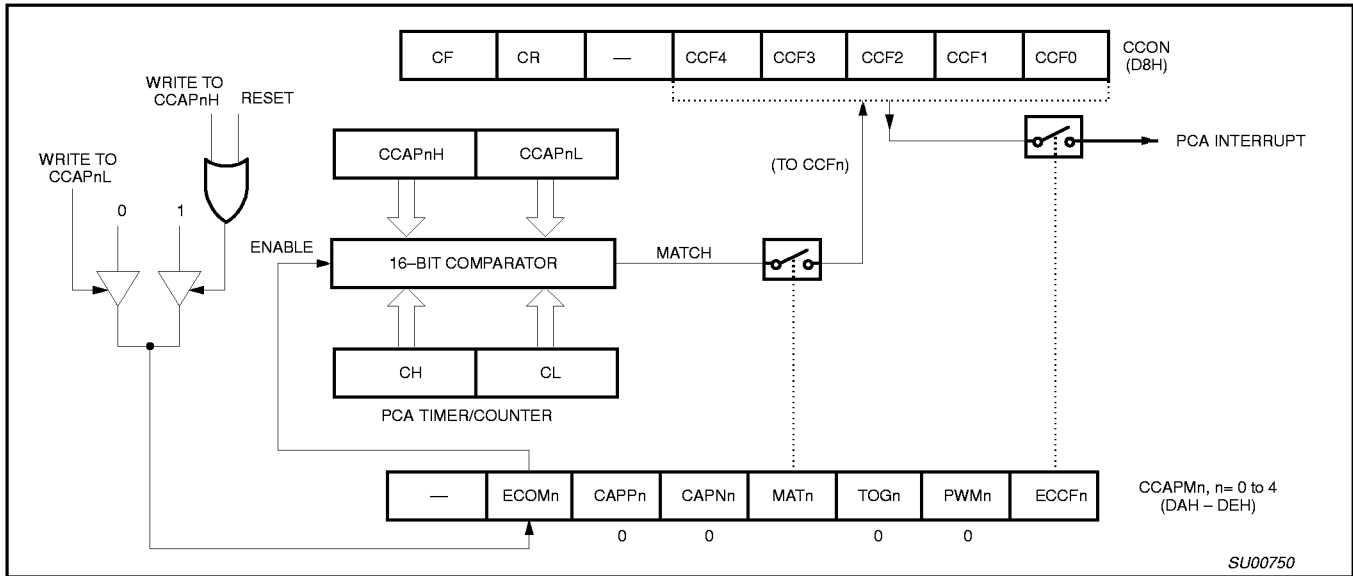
| CF | CR | — | CCF4 | CCF3 | CCF2 | CCF1 | CCF0 |
|---|---|---|---|---|---|---|---|

CCON (D8H)

WRITE TO CCAPnH

RESET

WRITE TO CCAPnL

0

1

CCAPnH

CCAPnL

(TO CCFn)

PCA INTERRUPT

ENABLE

16–BIT COMPARATOR

MATCH

CH

CL

PCA TIMER/COUNTER

| — | ECOMn | CAPPn | CAPNn | MATn | TOGn | PWMn | ECCFn |
|---|---|---|---|---|---|---|---|
| | | 0 | 0 | | 0 | 0 | |

CCAPMn, n= 0 to 4 (DAH – DEH)

SU00750